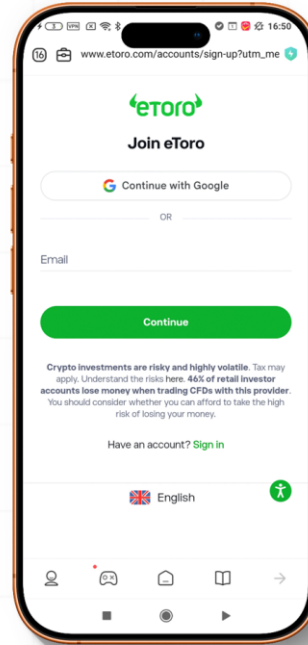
VPN 16:50

16 www.etoro.com/accounts/sign-up?utm_me

eToro

Join eToro

Continue with Google

OR

Email

Continue

Crypto investments are risky and highly volatile. Tax may apply. Understand the risks here. 46% of retail investor accounts lose money when trading CFDs with this provider. You should consider whether you can afford to take the high risk of losing your money.

Have an account? Sign in

English